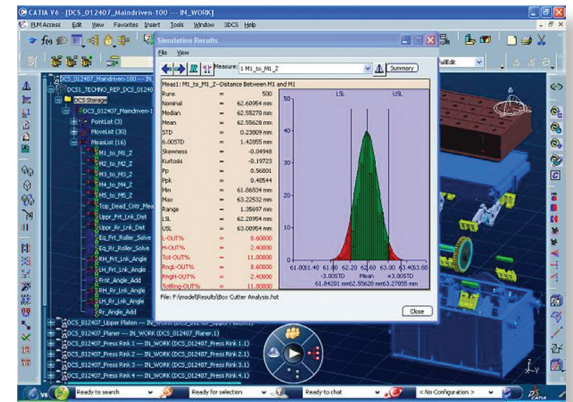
CATIA V6 - [DCS_012407_Maindriven-100 --- IN_WORK]

PLM Access Edit View Favorites Insert Tools Window 3DCS Help

DCS_012407_Maindriven-100
DCS_TECHNO_REP_DCS_012407
DCS Storage
DCS_012407_Maindriven-1
PointList (3)
MoveList (30)
MeasList (16)
M1_to_M1_Z
M1_to_M2_Z
M3_to_M1_Z
M4_to_M1_Z
M5_to_M1_Z
M6_to_M1_Z
Top_Deed_Cntr_Mea
Uppr_Frt_Lnk_Dist
Uppr_Rr_Lnk_Dist
Eq_Frt_Roller_Solve
Eq_Rr_Roller_Solve
RH_Frt_Lnk_Angle
LH_Frt_Lnk_Angle
RH_Rr_Lnk_Angle
LH_Rr_Lnk_Angle
Frnt_Angle_Add
Rr_Angle_Add
DCS_012407_Upper Platen --- IN_WORK (DCS_012407_Upper Platen.1)
DCS_012407_Planer-1 --- IN_WORK (DCS_012407_Planer.1)
DCS_012407_Press Rink 1 --- IN_WORK (DCS_012407_Press Rink 1.1)
DCS_012407_Press Rink 2 --- IN_WORK (DCS_012407_Press Rink 2.1)
DCS_012407_Press Rink 3 --- IN_WORK (DCS_012407_Press Rink 3.1)
DCS_012407_Press Rink 4 --- IN_WORK (DCS_012407_Press Rink 4.1)

Simulation Results
File View
Measure: 1 M1_to_M1_Z Summary

Meas1: M1_to_M1_Z-Distance Between M1 and M1

| | | |
|---|---|---|
| Runs | = | 500 |
| Nominal | = | 62.60954 mm |
| Median | = | 62.55270 mm |
| Mean | = | 62.55628 mm |
| STD | = | 0.23809 mm |
| 6.00STD | = | 1.42855 mm |
| Skewness | = | -0.04948 |
| Kurtosis | = | -0.19723 |
| Pp | = | 0.56001 |
| Ppk | = | 0.48544 |
| Min | = | 61.86834 mm |
| Max | = | 63.22532 mm |
| Range | = | 1.35697 mm |
| LSL | = | 62.20954 mm |
| USL | = | 63.00954 mm |
| L-OUT% | = | 8.60000 |
| H-OUT% | = | 2.40000 |
| Tot-OUT% | = | 11.00000 |
| RngL-OUT% | = | 8.60000 |
| RngH-OUT% | = | 2.40000 |
| TotRng-OUT% | = | 11.00000 |

50 40 30 20 10 0
LSL USL
61.00 61.40 61.80 62.20 62.60 63.00 63.40 63.80
-3.00STD Mean +3.00STD
61.84281 mm 62.55628 mm 63.27055 mm

File: F:\model\Results\Box Cutter Analysis.hst

Close

Ready to search Ready for selection Ready to chat < No Configuration >